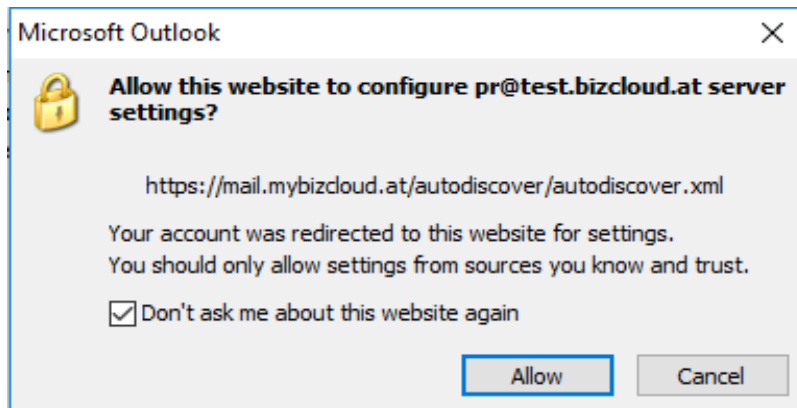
Microsoft Outlook

Allow this website to configure pr@test.bizcloud.at server settings?

https://mail.mybizcloud.at/autodiscover/autodiscover.xml

Your account was redirected to this website for settings.
You should only allow settings from sources you know and trust.

Don't ask me about this website again

Allow

Cancel